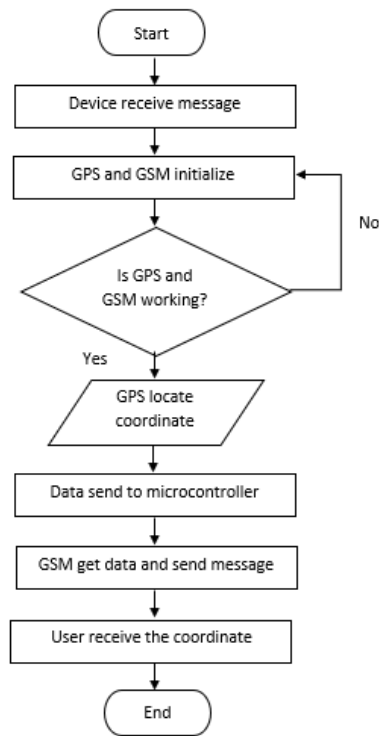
Start

Device receive message

GPS and GSM initialize

No

Is GPS and GSM working?

Yes

GPS locate coordinate

Data send to microcontroller

GSM get data and send message

User receive the coordinate

End